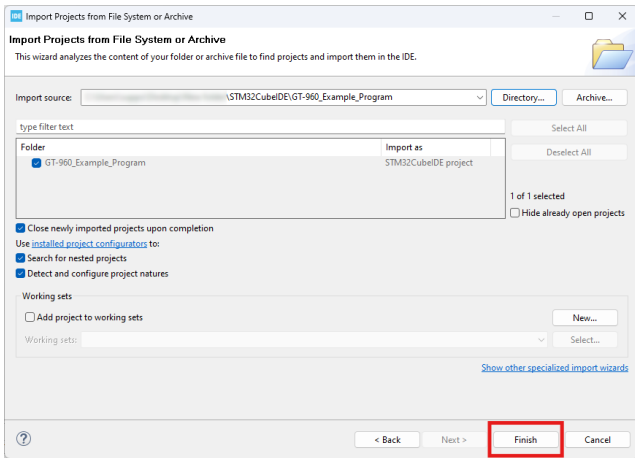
IDE Import Projects from File System or Archive

Import Projects from File System or Archive
This wizard analyzes the content of your folder or archive file to find projects and import them in the IDE.

Import source: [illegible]\STM32CubeIDE\GT-960_Example_Program
Directory...
Archive...

type filter text
Select All
Deselect All

| Folder | Import as |
|---|---|
| GT-960_Example_Program | STM32CubeIDE project |

1 of 1 selected
Hide already open projects

Close newly imported projects upon completion
Use installed project configurators to:
Search for nested projects
Detect and configure project natures

Working sets
Add project to working sets
New...
Working sets:
Select...

Show other specialized import wizards

?
< Back
Next >
Finish
Cancel